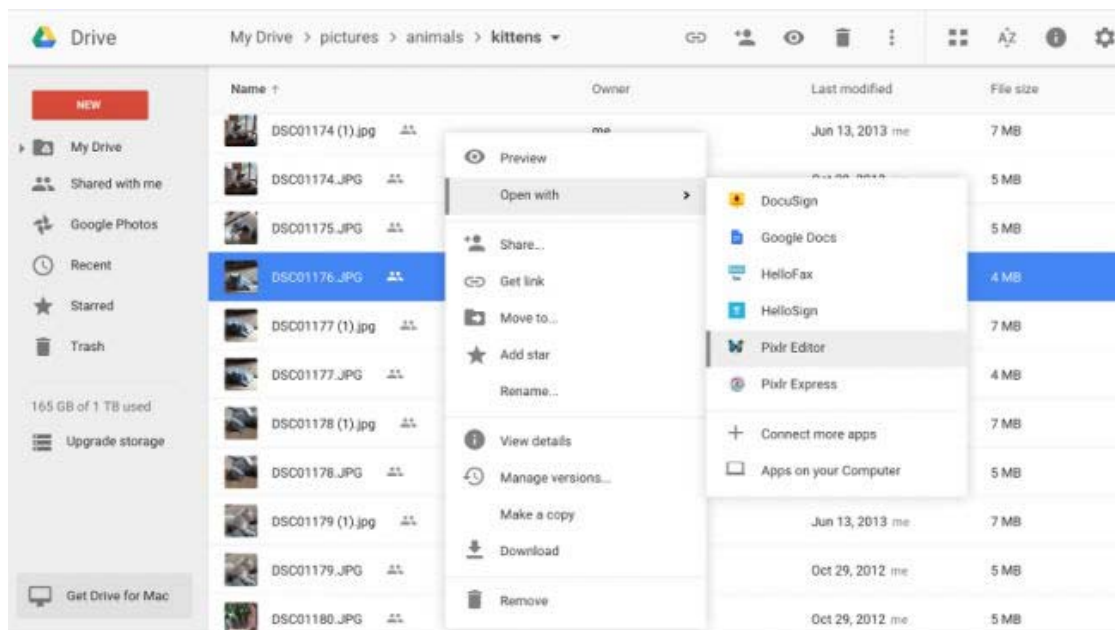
Drive

My Drive > pictures > animals > kittens

NEW

My Drive
Shared with me
Google Photos
Recent
Starred
Trash

165 GB of 1 TB used
Upgrade storage

Get Drive for Mac

| Name ↑ | Owner | Last modified | File size |
|---|---|---|---|
| DSC01174 (1).jpg | me | Jun 13, 2013 me | 7 MB |
| DSC01174.JPG | | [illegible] | 5 MB |
| DSC01175.JPG | | | 5 MB |
| DSC01176.JPG | | | 4 MB |
| DSC01177 (1).jpg | | | 7 MB |
| DSC01177.JPG | | | 4 MB |
| DSC01178 (1).jpg | | | 7 MB |
| DSC01178.JPG | | | 5 MB |
| DSC01179 (1).jpg | | Jun 13, 2013 me | 7 MB |
| DSC01179.JPG | | Oct 29, 2012 me | 5 MB |
| DSC01180.JPG | | Oct 29, 2012 me | 5 MB |

Preview
Open with
Share...
Get link
Move to...
Add star
Rename...
View details
Manage versions...
Make a copy
Download
Remove

DocuSign
Google Docs
HelloFax
HelloSign
Pixlr Editor
Pixlr Express
Connect more apps
Apps on your Computer